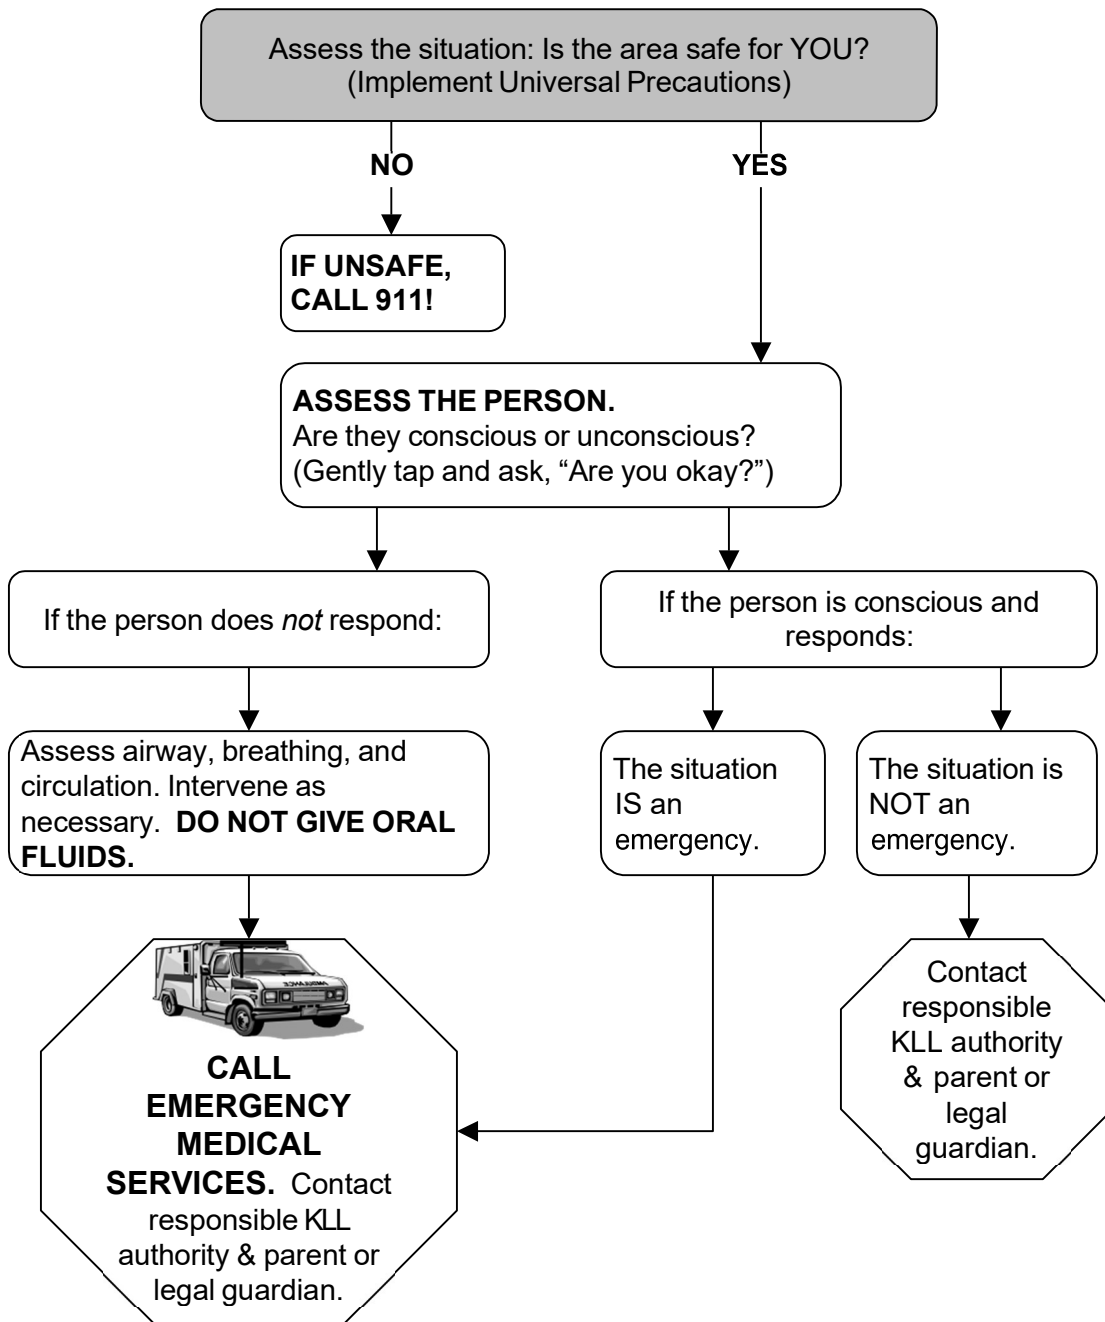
Assess the situation: Is the area safe for YOU?
(Implement Universal Precautions)

NO

YES

IF UNSAFE, CALL 911!

ASSESS THE PERSON.
Are they conscious or unconscious?
(Gently tap and ask, “Are you okay?”)

If the person does *not* respond:

If the person is conscious and responds:

Assess airway, breathing, and circulation. Intervene as necessary. DO NOT GIVE ORAL FLUIDS.

The situation IS an emergency.

The situation is NOT an emergency.

AMBULANCE

CALL EMERGENCY MEDICAL SERVICES. Contact responsible KLL authority & parent or legal guardian.

Contact responsible KLL authority & parent or legal guardian.